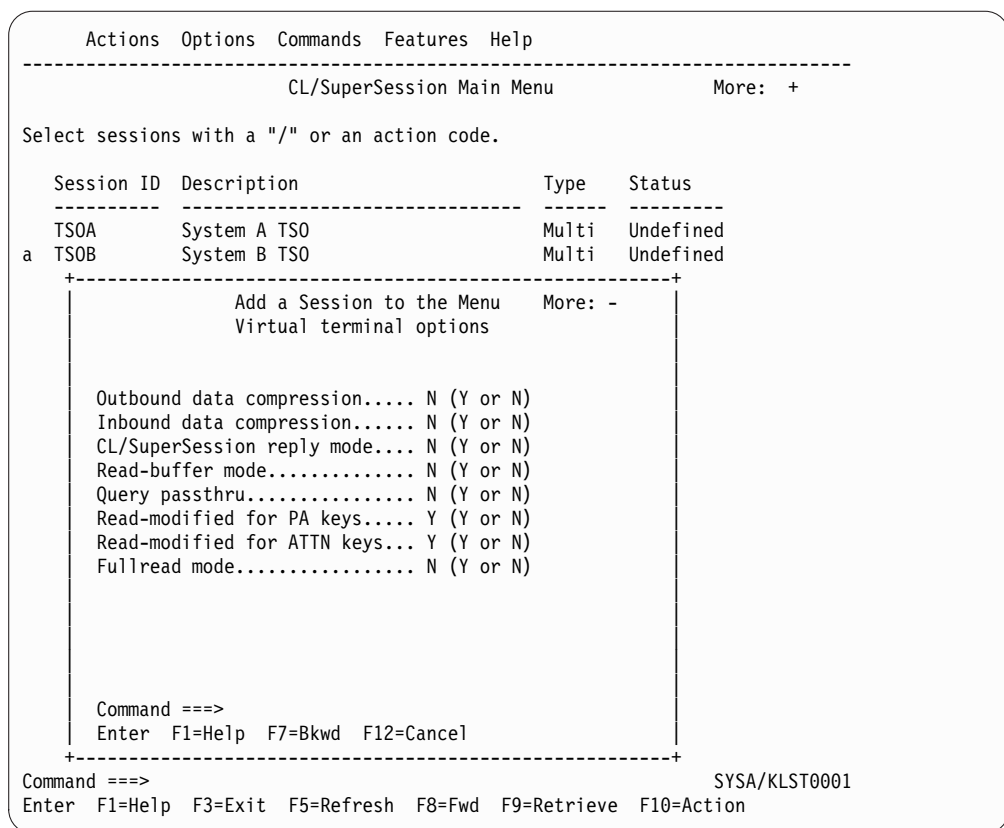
Actions Options Commands Features Help

CL/SuperSession Main Menu More: +

Select sessions with a "/" or an action code.

| | Session ID | Description | Type | Status |
|---|---|---|---|---|
| | TSOA | System A TSO | Multi | Undefined |
| a | TSOB | System B TSO | Multi | Undefined |

Add a Session to the Menu More: -
Virtual terminal options

Outbound data compression..... N (Y or N)
Inbound data compression...... N (Y or N)
CL/SuperSession reply mode.... N (Y or N)
Read-buffer mode.............. N (Y or N)
Query passthru................ N (Y or N)
Read-modified for PA keys..... Y (Y or N)
Read-modified for ATTN keys... Y (Y or N)
Fullread mode................. N (Y or N)

Command ===>
Enter F1=Help F7=Bkwd F12=Cancel

Command ===> SYSA/KLST0001
Enter F1=Help F3=Exit F5=Refresh F8=Fwd F9=Retrieve F10=Action